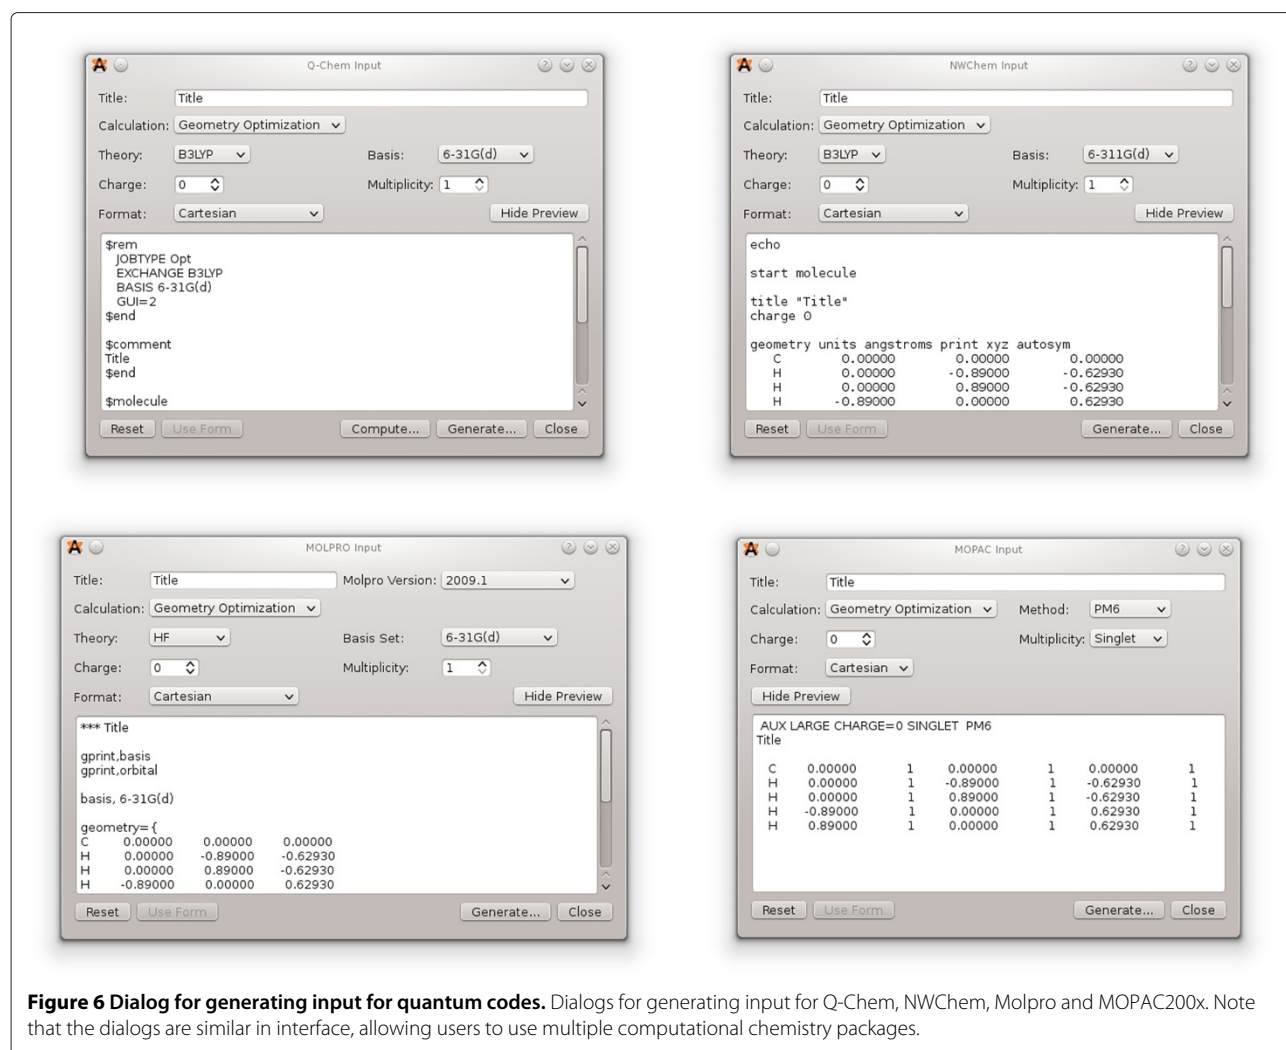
Q-Chem Input

Title: Title

Calculation: Geometry Optimization

Theory: B3LYP Basis: 6-31G(d)

Charge: 0 Multiplicity: 1

Format: Cartesian Hide Preview

$rem
JOBTYPE Opt
EXCHANGE B3LYP
BASIS 6-31G(d)
GUI=2
$end

$comment
Title
$end

$molecule

Reset Use Form Compute... Generate... Close

NWChem Input

Title: Title

Calculation: Geometry Optimization

Theory: B3LYP Basis: 6-311G(d)

Charge: 0 Multiplicity: 1

Format: Cartesian Hide Preview

echo

start molecule

title "Title"
charge 0

geometry units angstroms print xyz autosym
C 0.00000 0.00000 0.00000
H 0.00000 -0.89000 -0.62930
H 0.00000 0.89000 -0.62930
H -0.89000 0.00000 0.62930

Reset Use Form Generate... Close

MOLPRO Input

Title: Title Molpro Version: 2009.1

Calculation: Geometry Optimization

Theory: HF Basis Set: 6-31G(d)

Charge: 0 Multiplicity: 1

Format: Cartesian Hide Preview

*** Title

gprint,basis
gprint,orbital

basis, 6-31G(d)

geometry={
C 0.00000 0.00000 0.00000
H 0.00000 -0.89000 -0.62930
H 0.00000 0.89000 -0.62930
H -0.89000 0.00000 0.62930

Reset Use Form Generate... Close

MOPAC Input

Title: Title

Calculation: Geometry Optimization Method: PM6

Charge: 0 Multiplicity: Singlet

Format: Cartesian

Hide Preview

AUX LARGE CHARGE=0 SINGLET PM6
Title

C 0.00000 1 0.00000 1 0.00000 1
H 0.00000 1 -0.89000 1 -0.62930 1
H 0.00000 1 0.89000 1 -0.62930 1
H -0.89000 1 0.00000 1 0.62930 1
H 0.89000 1 0.00000 1 0.62930 1

Reset Use Form Generate... Close

**Figure 6 Dialog for generating input for quantum codes.** Dialogs for generating input for Q-Chem, NWChem, Molpro and MOPAC200x. Note that the dialogs are similar in interface, allowing users to use multiple computational chemistry packages.